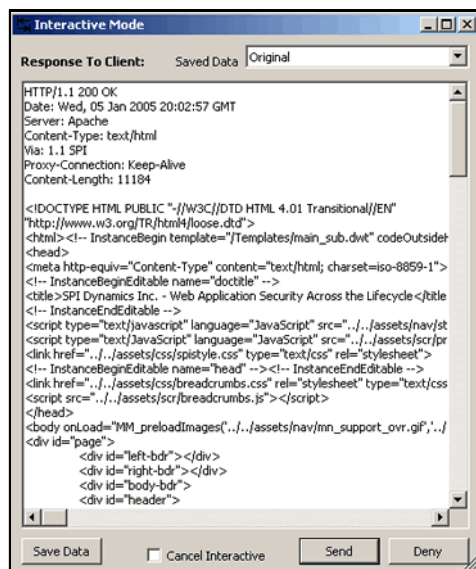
Interactive Mode

Response To Client: Saved Data Original

HTTP/1.1 200 OK
Date: Wed, 05 Jan 2005 20:02:57 GMT
Server: Apache
Content-Type: text/html
Via: 1.1 SPI
Proxy-Connection: Keep-Alive
Content-Length: 11184

<!DOCTYPE HTML PUBLIC "-//W3C//DTD HTML 4.01 Transitional//EN"
"http://www.w3.org/TR/html4/loose.dtd">
<html><!-- InstanceBegin template="/Templates/main_sub.dwt" codeOutside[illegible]
<head>
<meta http-equiv="Content-Type" content="text/html; charset=iso-8859-1">
<!-- InstanceBeginEditable name="doctitle" -->
<title>SPI Dynamics Inc. - Web Application Security Across the Lifecycle</title
<!-- InstanceEndEditable -->
<script type="text/javascript" language="JavaScript" src="../../assets/nav/st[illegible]
<script type="text/JavaScript" language="JavaScript" src="../../assets/scr/pr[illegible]
<link href="../../assets/css/spistyle.css" type="text/css" rel="stylesheet">
<!-- InstanceBeginEditable name="head" --><!-- InstanceEndEditable -->
<link href="../../assets/css/breadcrumbs.css" rel="stylesheet" type="text/css
<script src="../../assets/scr/breadcrumbs.js"></script>
</head>
<body onLoad="MM_preloadImages('../../assets/nav/mn_support_ovr.gif','../
<div id="page">
<div id="left-bdr"></div>
<div id="right-bdr"></div>
<div id="body-bdr">
<div id="header">

Save Data Cancel Interactive Send Deny